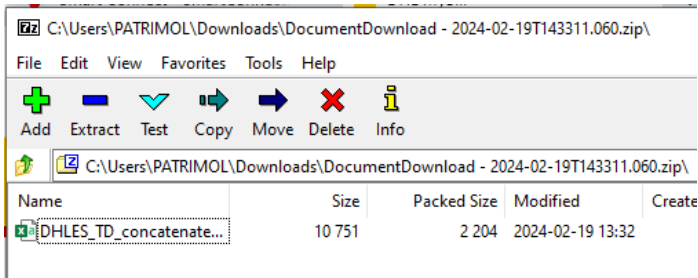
7z C:\Users\PATRIMOL\Downloads\DocumentDownload - 2024-02-19T143311.060.zip\

File Edit View Favorites Tools Help

Add Extract Test Copy Move Delete Info

C:\Users\PATRIMOL\Downloads\DocumentDownload - 2024-02-19T143311.060.zip\

| Name | Size | Packed Size | Modified | Create |
|---|---|---|---|---|
| DHLES_TD_concatenate... | 10 751 | 2 204 | 2024-02-19 13:32 | |